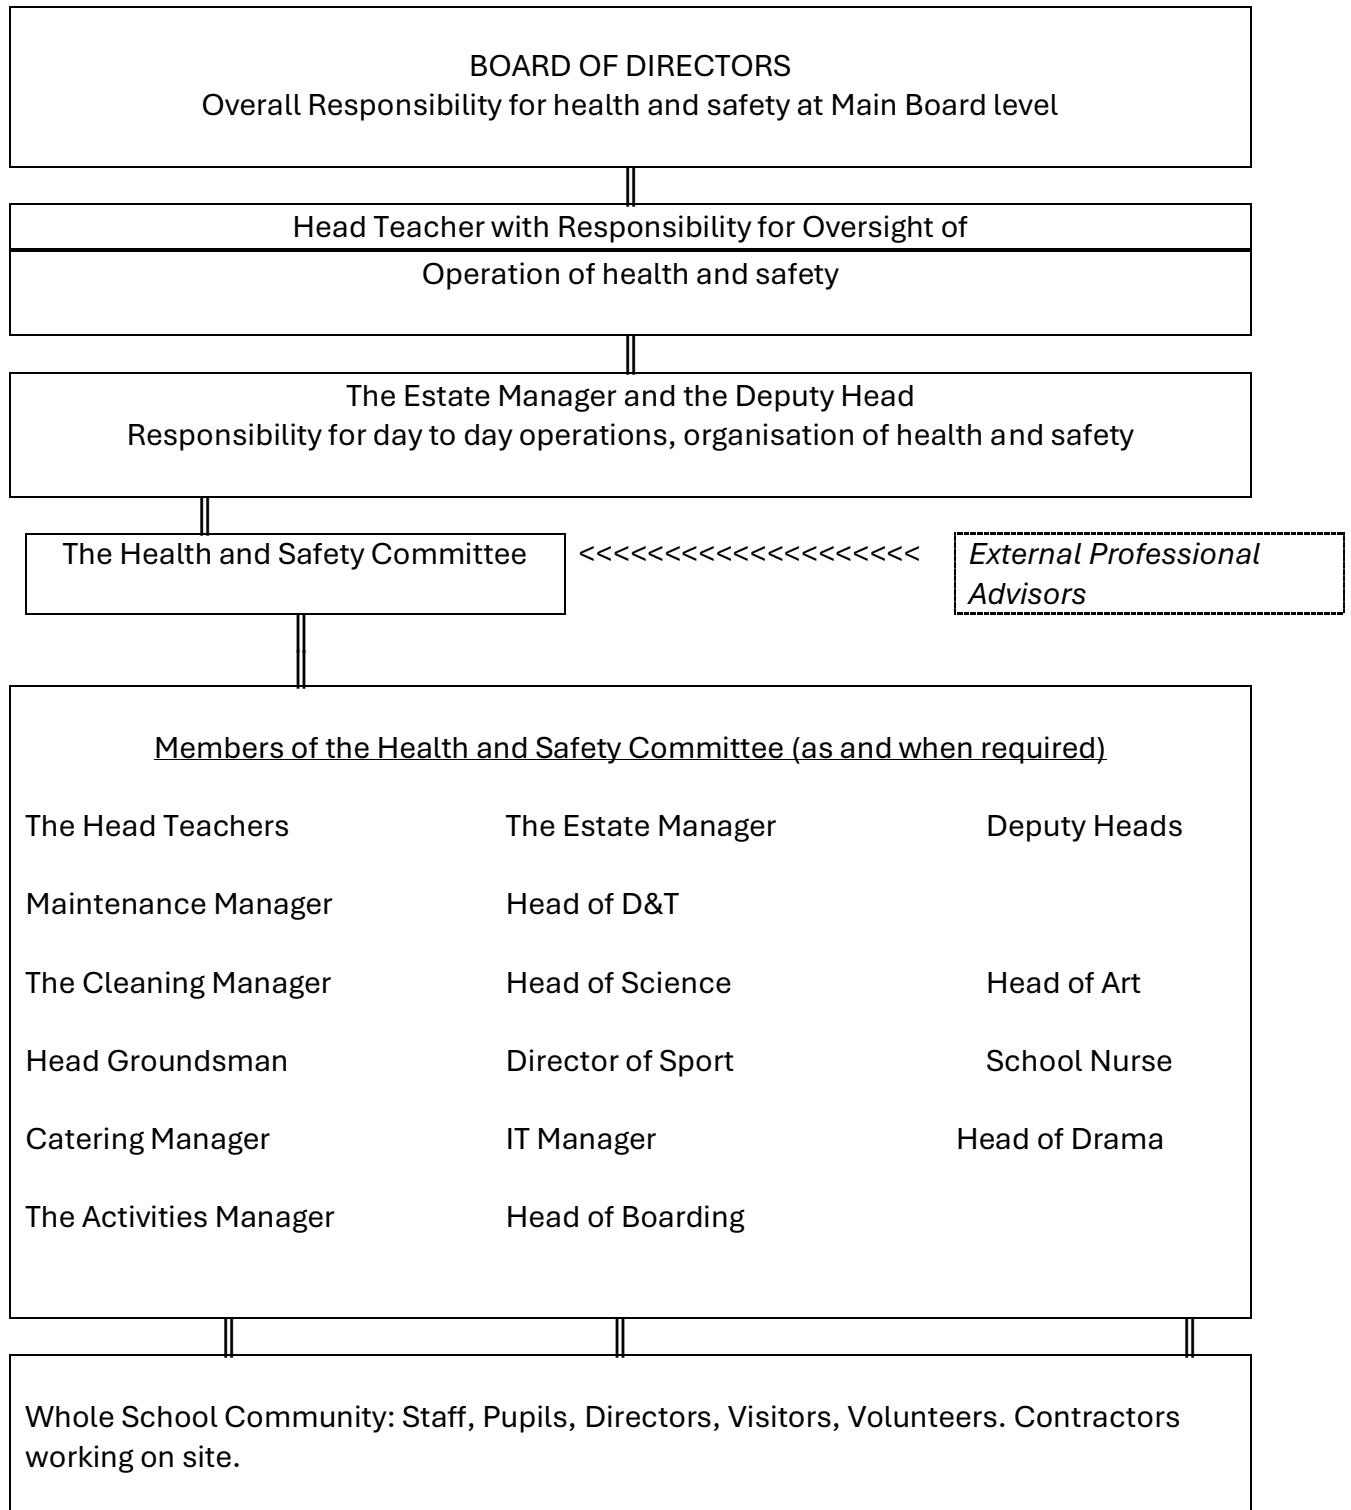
BOARD OF DIRECTORS
Overall Responsibility for health and safety at Main Board level

Head Teacher with Responsibility for Oversight of

Operation of health and safety

The Estate Manager and the Deputy Head
Responsibility for day to day operations, organisation of health and safety

The Health and Safety Committee

<<<<<<<<<<<<<<<<<<<<<<

External Professional Advisors

Members of the Health and Safety Committee (as and when required)

The Head Teachers

The Estate Manager

Deputy Heads

Maintenance Manager

Head of D&T

The Cleaning Manager

Head of Science

Head of Art

Head Groundsman

Director of Sport

School Nurse

Catering Manager

IT Manager

Head of Drama

The Activities Manager

Head of Boarding

Whole School Community: Staff, Pupils, Directors, Visitors, Volunteers. Contractors working on site.